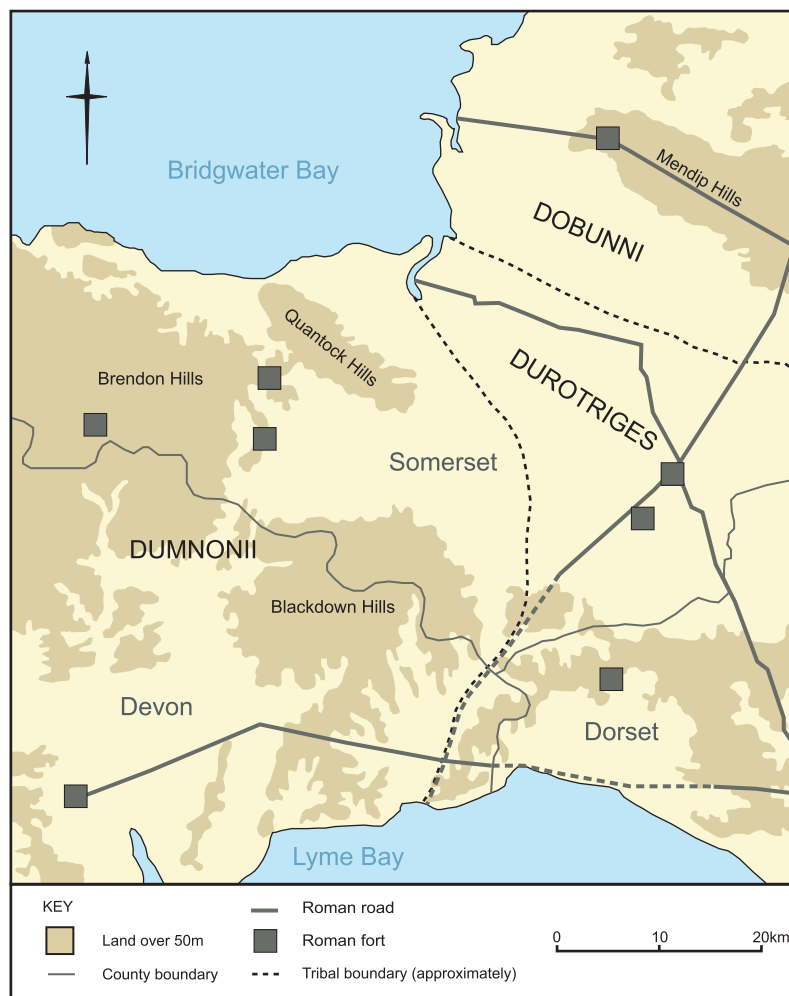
Bridgwater Bay

Mendip Hills

DOBUNNI

Quantock Hills

DUROTRIGES

Brendon Hills

Somerset

DUMNONII

Blackdown Hills

Devon

Dorset

Lyme Bay

KEY

Land over 50m

County boundary

Roman road

Roman fort

Tribal boundary (approximately)

0 10 20km